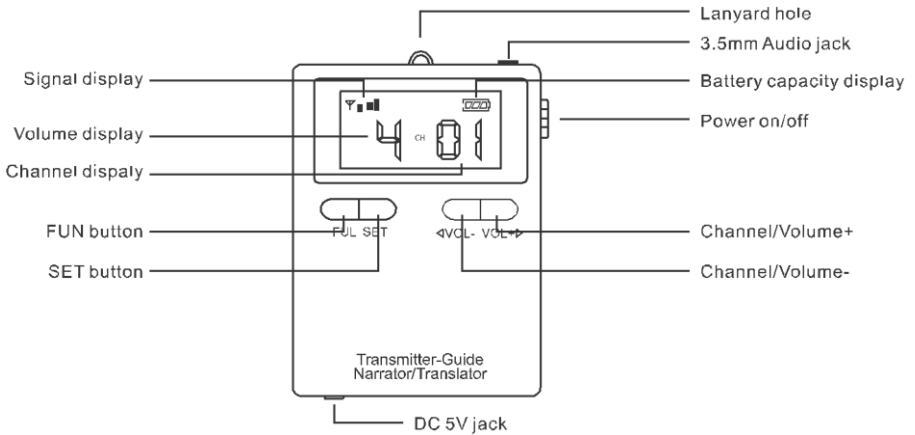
Lanyard hole
3.5mm Audio jack
Signal display
Battery capacity display
Volume display
4
CH
01
Power on/off
Channel dispaly
FUN button
FUN SET
◁VOL- VOL+▷
Channel/Volume+
SET button
Channel/Volume-
Transmitter-Guide
Narrator/Translator
DC 5V jack